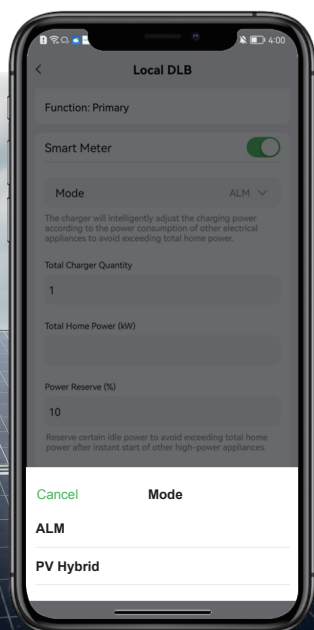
4:00

Local DLB

Function: Primary

Smart Meter

Mode ALM

The charger will intelligently adjust the charging power according to the power consumption of other electrical appliances to avoid exceeding total home power.

Total Charger Quantity

1

Total Home Power (kW)

Power Reserve (%)

10

Reserve certain idle power to avoid exceeding total home power after instant start of other high-power appliances.

Cancel Mode

ALM

PV Hybrid